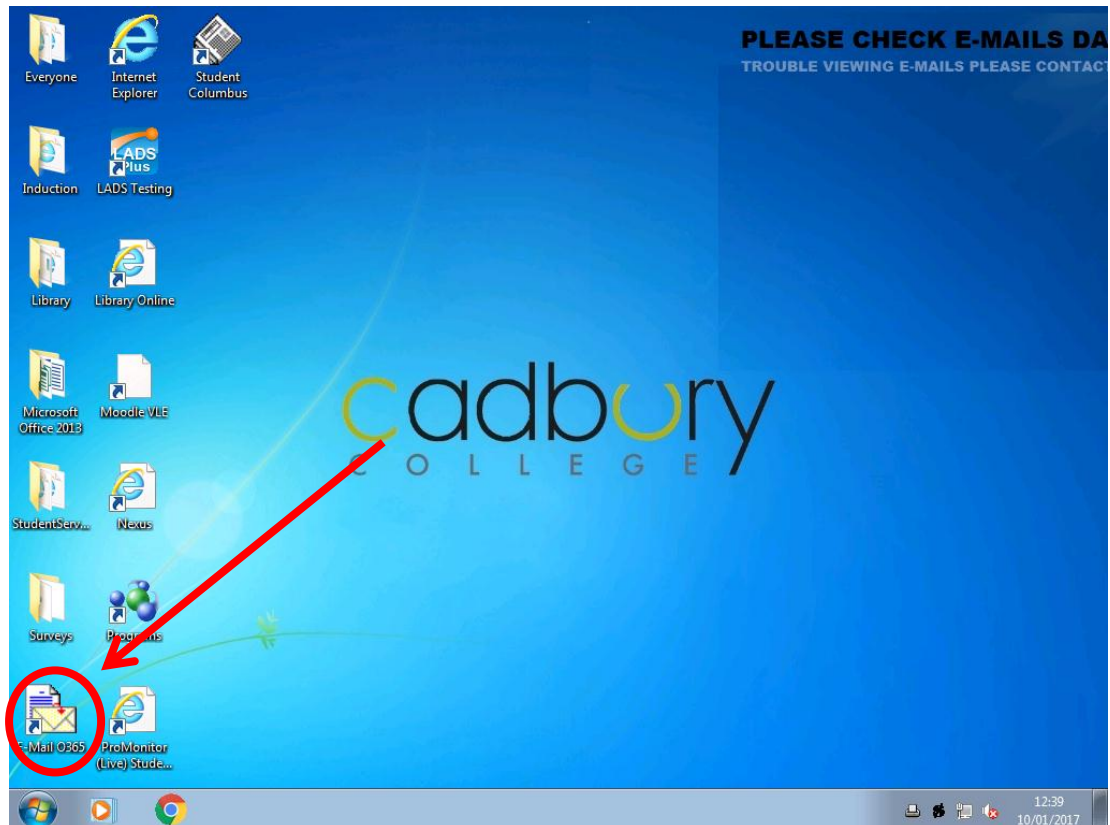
PLEASE CHECK E-MAILS DA
TROUBLE VIEWING E-MAILS PLEASE CONTACT

Everyone
Internet Explorer
Student Columbus

LADS Plus
Induction
LADS Testing

Library
Library Online

Microsoft Office 2013
Moodle VLE

StudentServ...
Nexus

Surveys
Programs

E-Mail O365
ProMonitor (Live) Stude...

cadbury
COLLEGE

12:39
10/01/2017